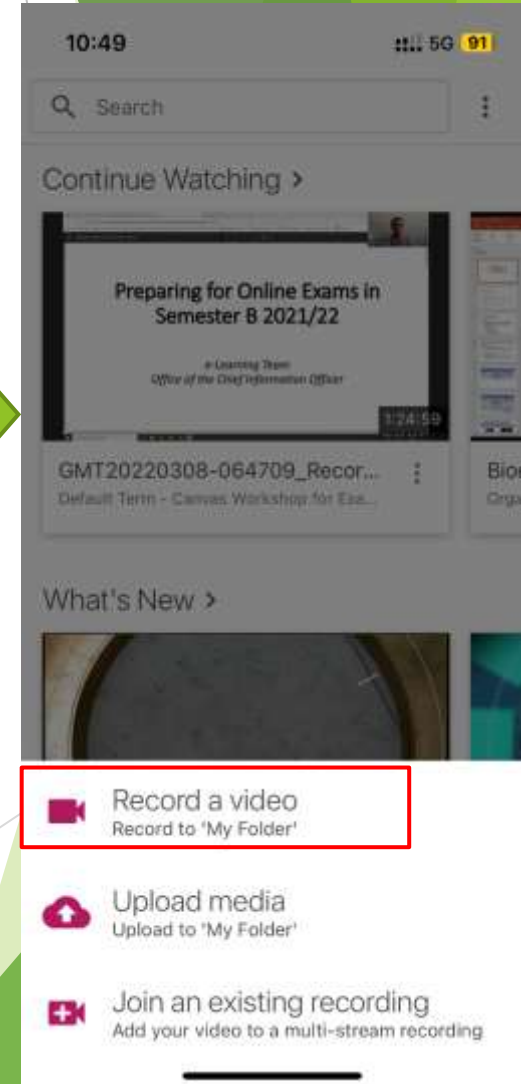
10:49

5G 91

Search

Continue Watching >

Preparing for Online Exams in Semester B 2021/22

e-Learning Team
Office of the Chief Information Officer

1:24:59

GMT20220308-064709_Recor...

Default Term - Canvas Workshop for Exa...

Bio

Orga

What's New >

Record a video
Record to 'My Folder'

Upload media
Upload to 'My Folder'

Join an existing recording
Add your video to a multi-stream recording